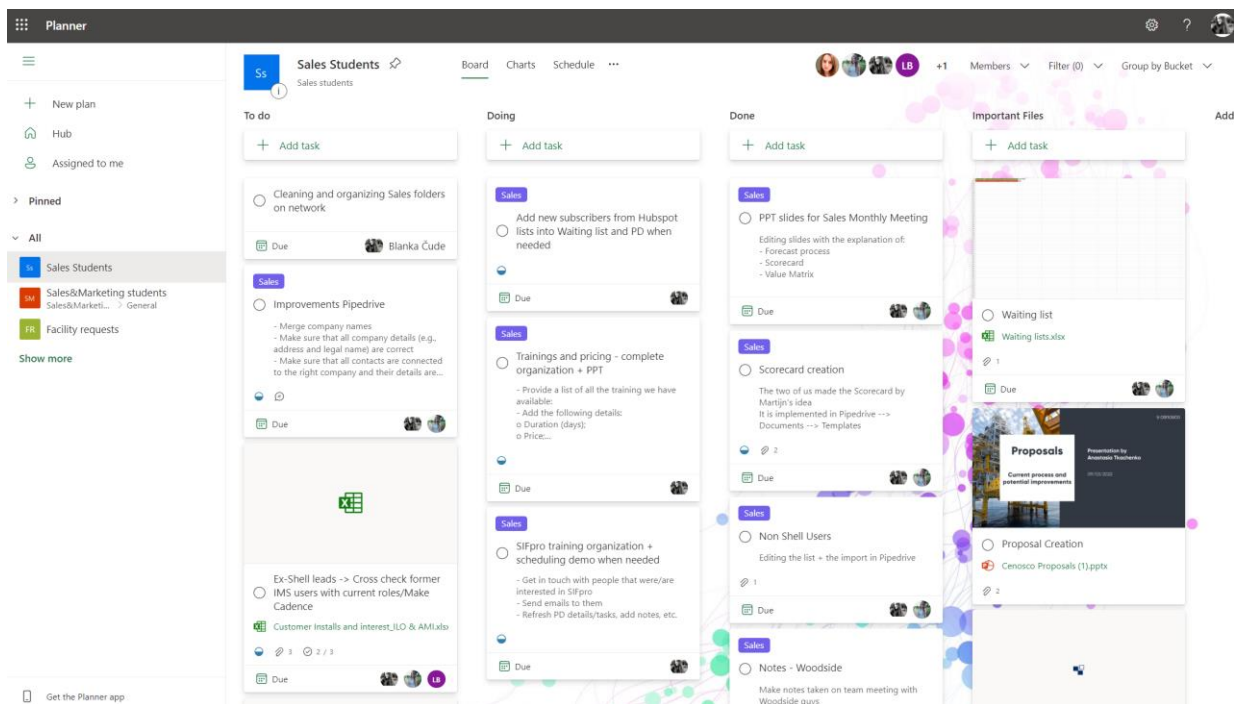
Planner

New plan
Hub
Assigned to me

Pinned

All
Ss Sales Students
SM Sales&Marketing students
Sales&Marketi... > General
FR Facility requests
Show more

Get the Planner app

Ss
Sales Students
Sales students

Board Charts Schedule ···

LB +1 Members Filter (0) Group by Bucket

To do

Add task

Cleaning and organizing Sales folders on network

Due Blanka Čude

Sales
Improvements Pipedrive
- Merge company names
- Make sure that all company details (e.g., address and legal name) are correct
- Make sure that all contacts are connected to the right company and their details are...

Due

Ex-Shell leads -> Cross check former IMS users with current roles/Make Cadence
Customer Installs and interest_ILO & AMI.xlsx
3 2 / 3
Due LB

Doing

Add task

Sales
Add new subscribers from Hubspot lists into Waiting list and PD when needed

Due

Sales
Trainings and pricing - complete organization + PPT
- Provide a list of all the training we have available:
- Add the following details:
o Duration (days);
o Price;...

Due

Sales
SIFpro training organization + scheduling demo when needed
- Get in touch with people that were/are interested in SIFpro
- Send emails to them
- Refresh PD details/tasks, add notes, etc.

Due

Done

Add task

Sales
PPT slides for Sales Monthly Meeting
Editing slides with the explanation of:
- Forecast process
- Scorecard
- Value Matrix

Due

Sales
Scorecard creation
The two of us made the Scorecard by Martijn's idea
It is implemented in Pipedrive --> Documents --> Templates
2
Due

Sales
Non Shell Users
Editing the list + the import in Pipedrive
1
Due

Sales
Notes - Woodside
Make notes taken on team meeting with Woodside guys

Important Files

Add task

Waiting list
Waiting lists.xlsx
1
Due

Proposals
Current process and potential improvements
Presentation by Anastasia Tkachenko

Proposal Creation
Cenosco Proposals (1).pptx
2

Add